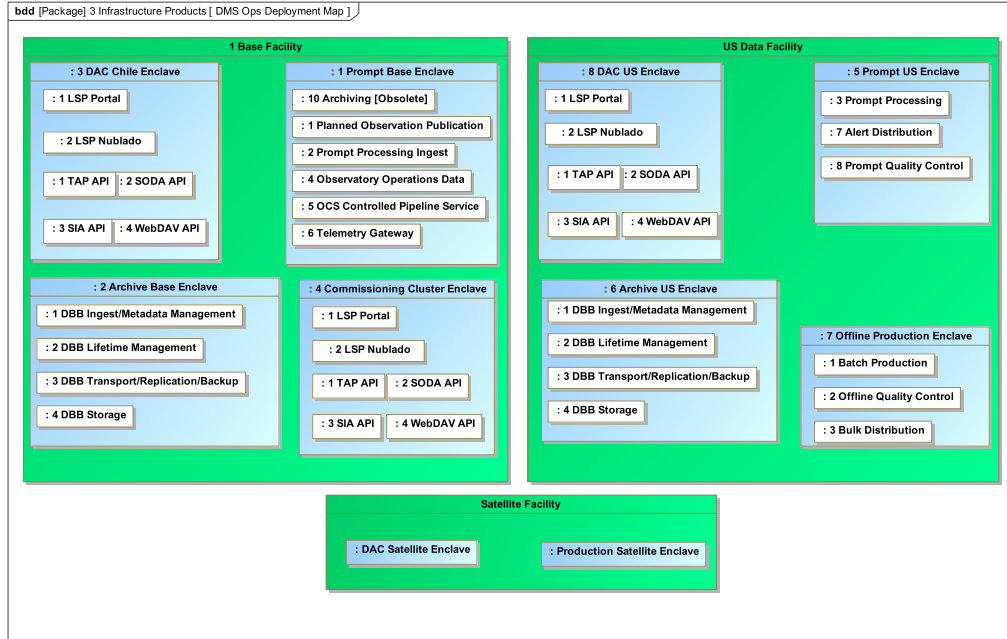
bdd [Package] 3 Infrastructure Products [ DMS Ops Deployment Map ]

1 Base Facility

: 3 DAC Chile Enclave
: 1 LSP Portal
: 2 LSP Nublado
: 1 TAP API
: 2 SODA API
: 3 SIA API
: 4 WebDAV API

: 1 Prompt Base Enclave
: 10 Archiving [Obsolete]
: 1 Planned Observation Publication
: 2 Prompt Processing Ingest
: 4 Observatory Operations Data
: 5 OCS Controlled Pipeline Service
: 6 Telemetry Gateway

: 2 Archive Base Enclave
: 1 DBB Ingest/Metadata Management
: 2 DBB Lifetime Management
: 3 DBB Transport/Replication/Backup
: 4 DBB Storage

: 4 Commissioning Cluster Enclave
: 1 LSP Portal
: 2 LSP Nublado
: 1 TAP API
: 2 SODA API
: 3 SIA API
: 4 WebDAV API

US Data Facility

: 8 DAC US Enclave
: 1 LSP Portal
: 2 LSP Nublado
: 1 TAP API
: 2 SODA API
: 3 SIA API
: 4 WebDAV API

: 5 Prompt US Enclave
: 3 Prompt Processing
: 7 Alert Distribution
: 8 Prompt Quality Control

: 6 Archive US Enclave
: 1 DBB Ingest/Metadata Management
: 2 DBB Lifetime Management
: 3 DBB Transport/Replication/Backup
: 4 DBB Storage

: 7 Offline Production Enclave
: 1 Batch Production
: 2 Offline Quality Control
: 3 Bulk Distribution

Satellite Facility
: DAC Satellite Enclave
: Production Satellite Enclave